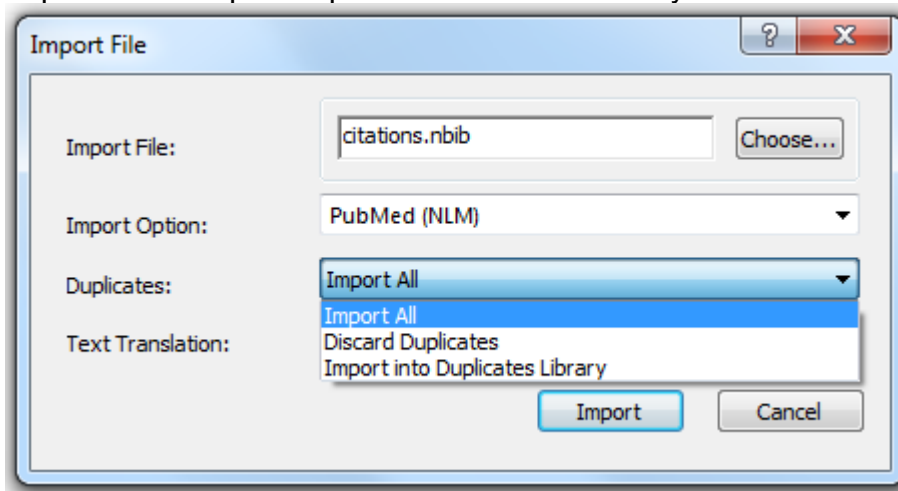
Import File

?

X

Import File:

citations.nbib

Choose...

Import Option:

PubMed (NLM)

Duplicates:

Import All

Import All

Discard Duplicates

Import into Duplicates Library

Text Translation:

Import

Cancel